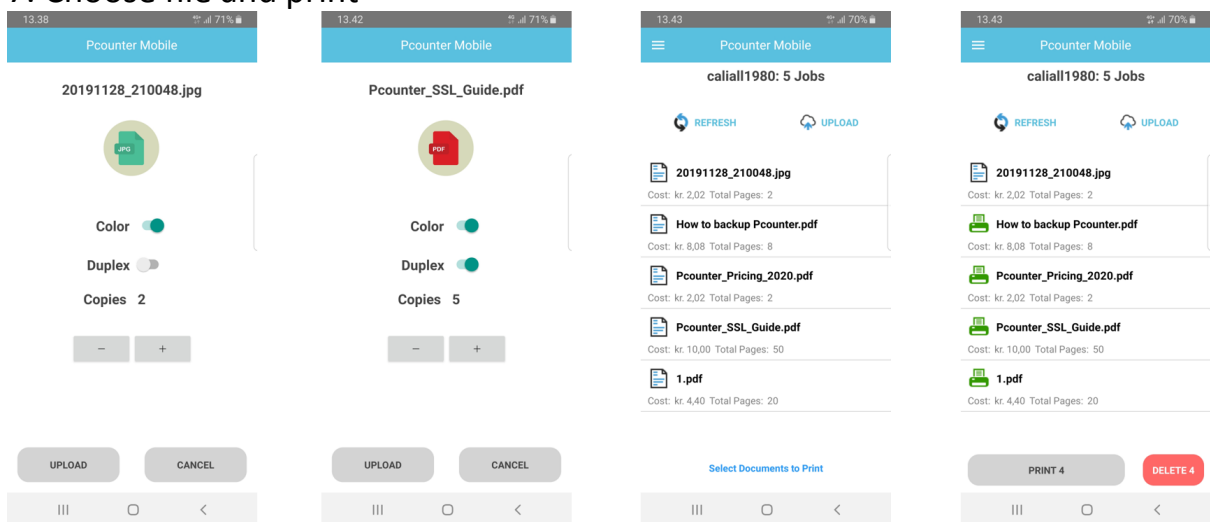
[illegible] Choose file and print

13.38 71%
Pcounter Mobile
20191128_210048.jpg
JPG
Color
Duplex
Copies 2
−
+
UPLOAD
CANCEL

13.42 71%
Pcounter Mobile
Pcounter_SSL_Guide.pdf
PDF
Color
Duplex
Copies 5
−
+
UPLOAD
CANCEL

13.43 70%
Pcounter Mobile
caliall1980: 5 Jobs
REFRESH
UPLOAD
20191128_210048.jpg
Cost: kr. 2,02 Total Pages: 2
How to backup Pcounter.pdf
Cost: kr. 8,08 Total Pages: 8
Pcounter_Pricing_2020.pdf
Cost: kr. 2,02 Total Pages: 2
Pcounter_SSL_Guide.pdf
Cost: kr. 10,00 Total Pages: 50
1.pdf
Cost: kr. 4,40 Total Pages: 20
Select Documents to Print

13.43 70%
Pcounter Mobile
caliall1980: 5 Jobs
REFRESH
UPLOAD
20191128_210048.jpg
Cost: kr. 2,02 Total Pages: 2
How to backup Pcounter.pdf
Cost: kr. 8,08 Total Pages: 8
Pcounter_Pricing_2020.pdf
Cost: kr. 2,02 Total Pages: 2
Pcounter_SSL_Guide.pdf
Cost: kr. 10,00 Total Pages: 50
1.pdf
Cost: kr. 4,40 Total Pages: 20
PRINT 4
DELETE 4